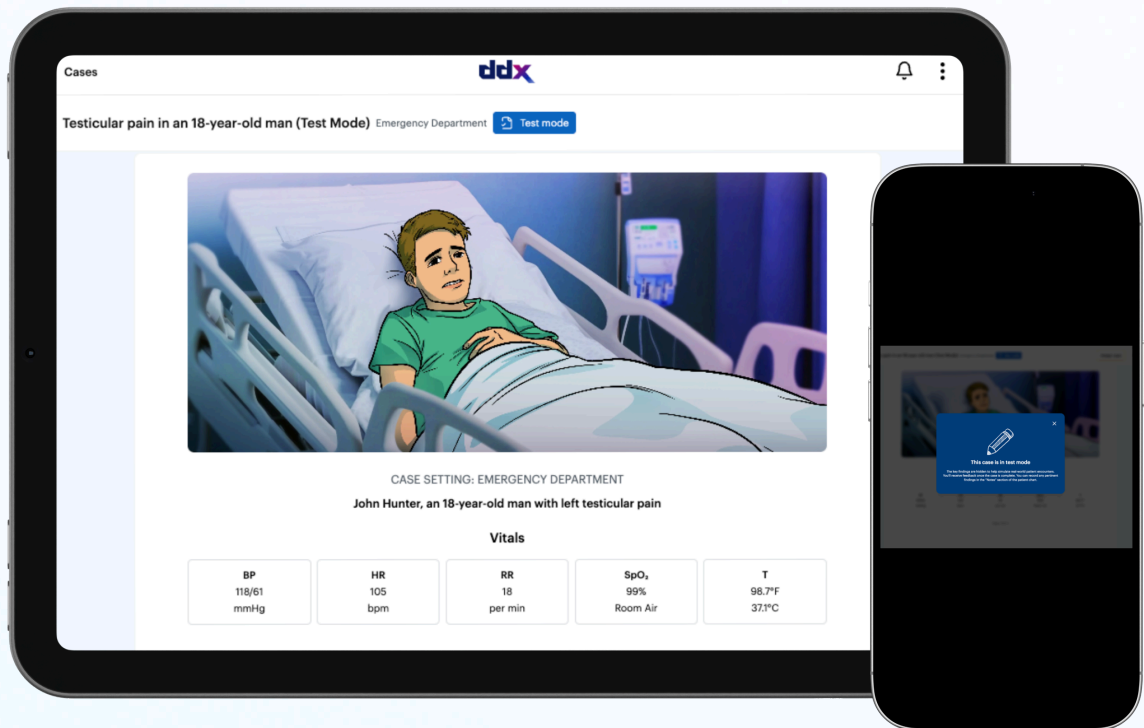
Cases

ddx

Testicular pain in an 18-year-old man (Test Mode) Emergency Department Test mode

CASE SETTING: EMERGENCY DEPARTMENT

John Hunter, an 18-year-old man with left testicular pain

Vitals

| BP | HR | RR | $SpO_2$ | T |
|---|---|---|---|---|
| 118/61 mmHg | 105 bpm | 18 per min | 99% Room Air | 98.7°F 37.1°C |

This case is in test mode

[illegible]